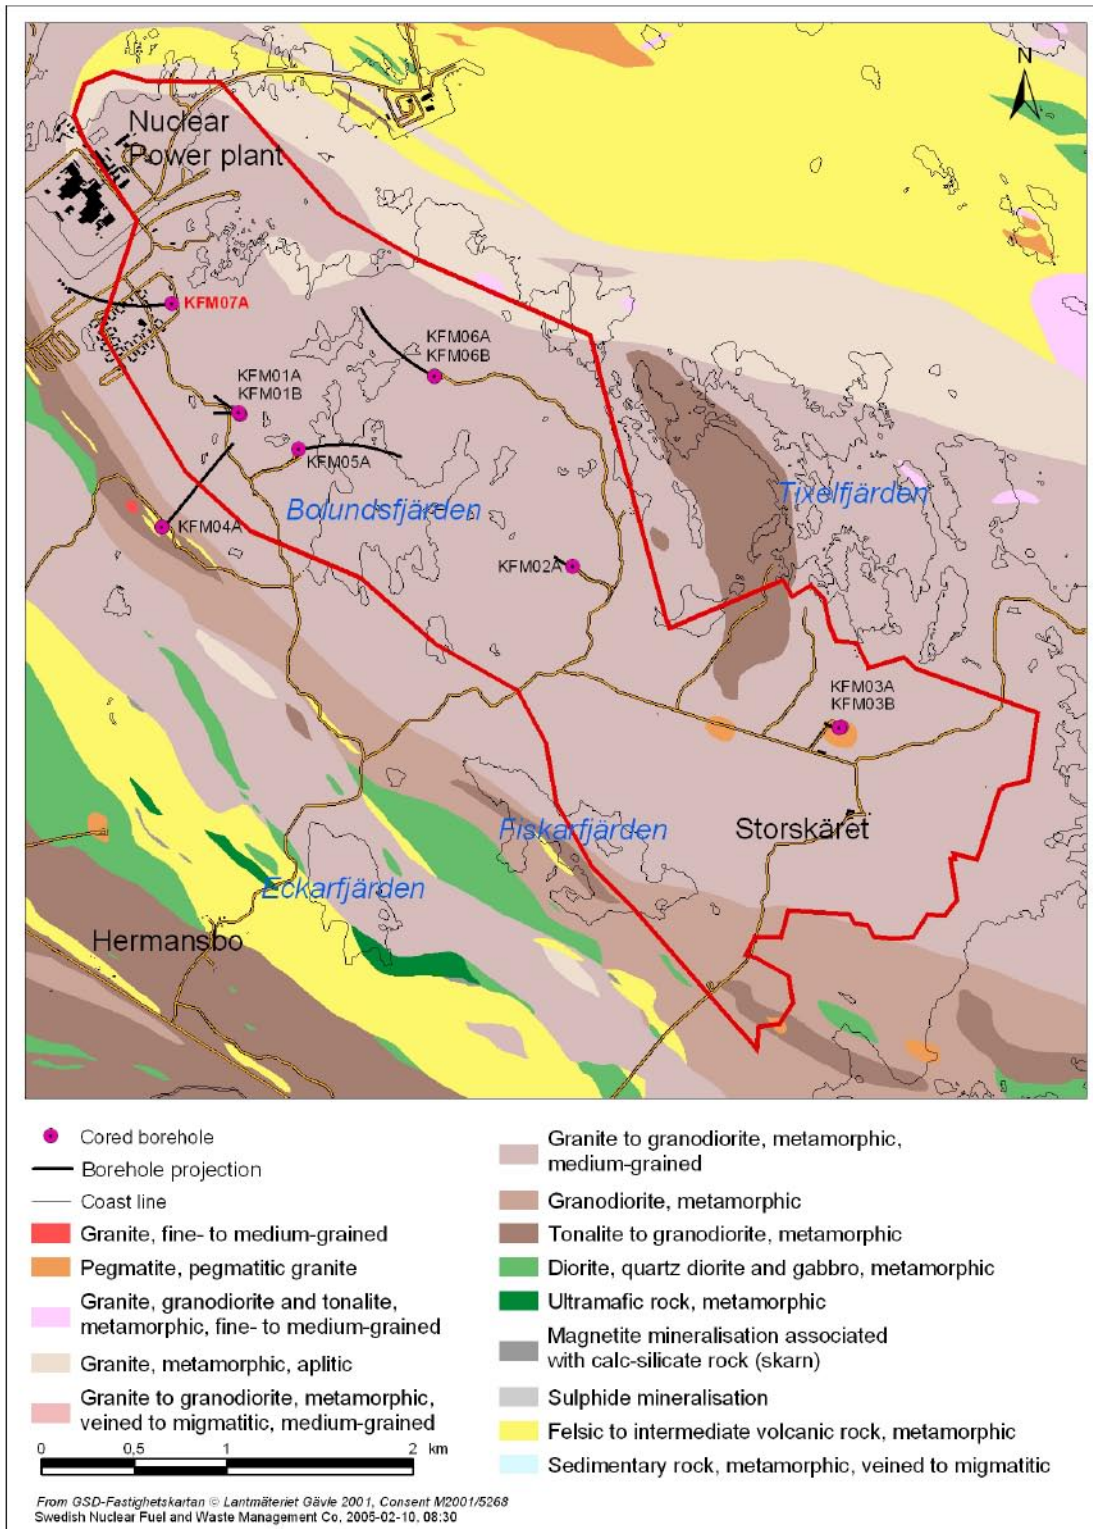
N

Nuclear Power plant

KFM07A

KFM06A
KFM06B

KFM01A
KFM01B

KFM05A

Bolundsfjärden

Tixelfjärden

KFM04A

KFM02A

KFM03A
KFM03B

Fiskarfjärden

Storskäret

Eckarfjärden

Hermansbo

Cored borehole
Borehole projection
Coast line
Granite, fine- to medium-grained
Pegmatite, pegmatitic granite
Granite, granodiorite and tonalite, metamorphic, fine- to medium-grained
Granite, metamorphic, aplitic
Granite to granodiorite, metamorphic, veined to migmatitic, medium-grained

Granite to granodiorite, metamorphic, medium-grained
Granodiorite, metamorphic
Tonalite to granodiorite, metamorphic
Diorite, quartz diorite and gabbro, metamorphic
Ultramafic rock, metamorphic
Magnetite mineralisation associated with calc-silicate rock (skarn)
Sulphide mineralisation
Felsic to intermediate volcanic rock, metamorphic
Sedimentary rock, metamorphic, veined to migmatitic

0 0,5 1 2 km

From GSD-Fastighetskartan © Lantmäteriet Gävle 2001, Consent M2001/5268
Swedish Nuclear Fuel and Waste Management Co, 2005-02-10, 08:30